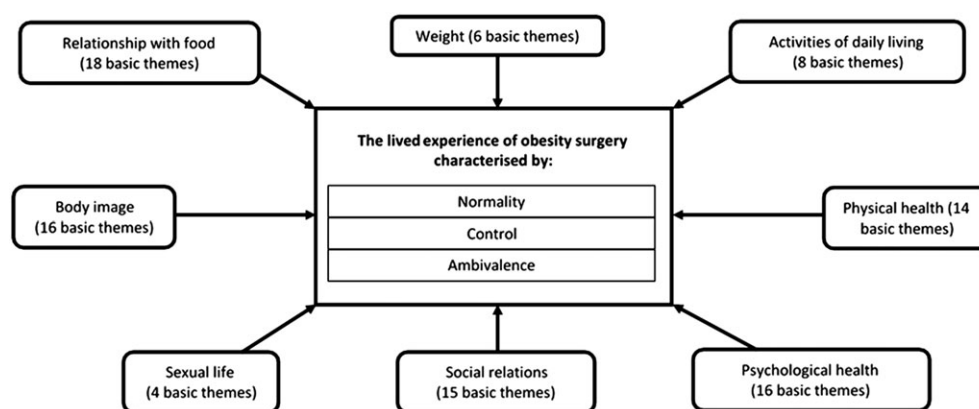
Relationship with food (18 basic themes)

Weight (6 basic themes)

Activities of daily living (8 basic themes)

The lived experience of obesity surgery characterised by:

Normality

Control

Ambivalence

Body image (16 basic themes)

Physical health (14 basic themes)

Sexual life (4 basic themes)

Social relations (15 basic themes)

Psychological health (16 basic themes)